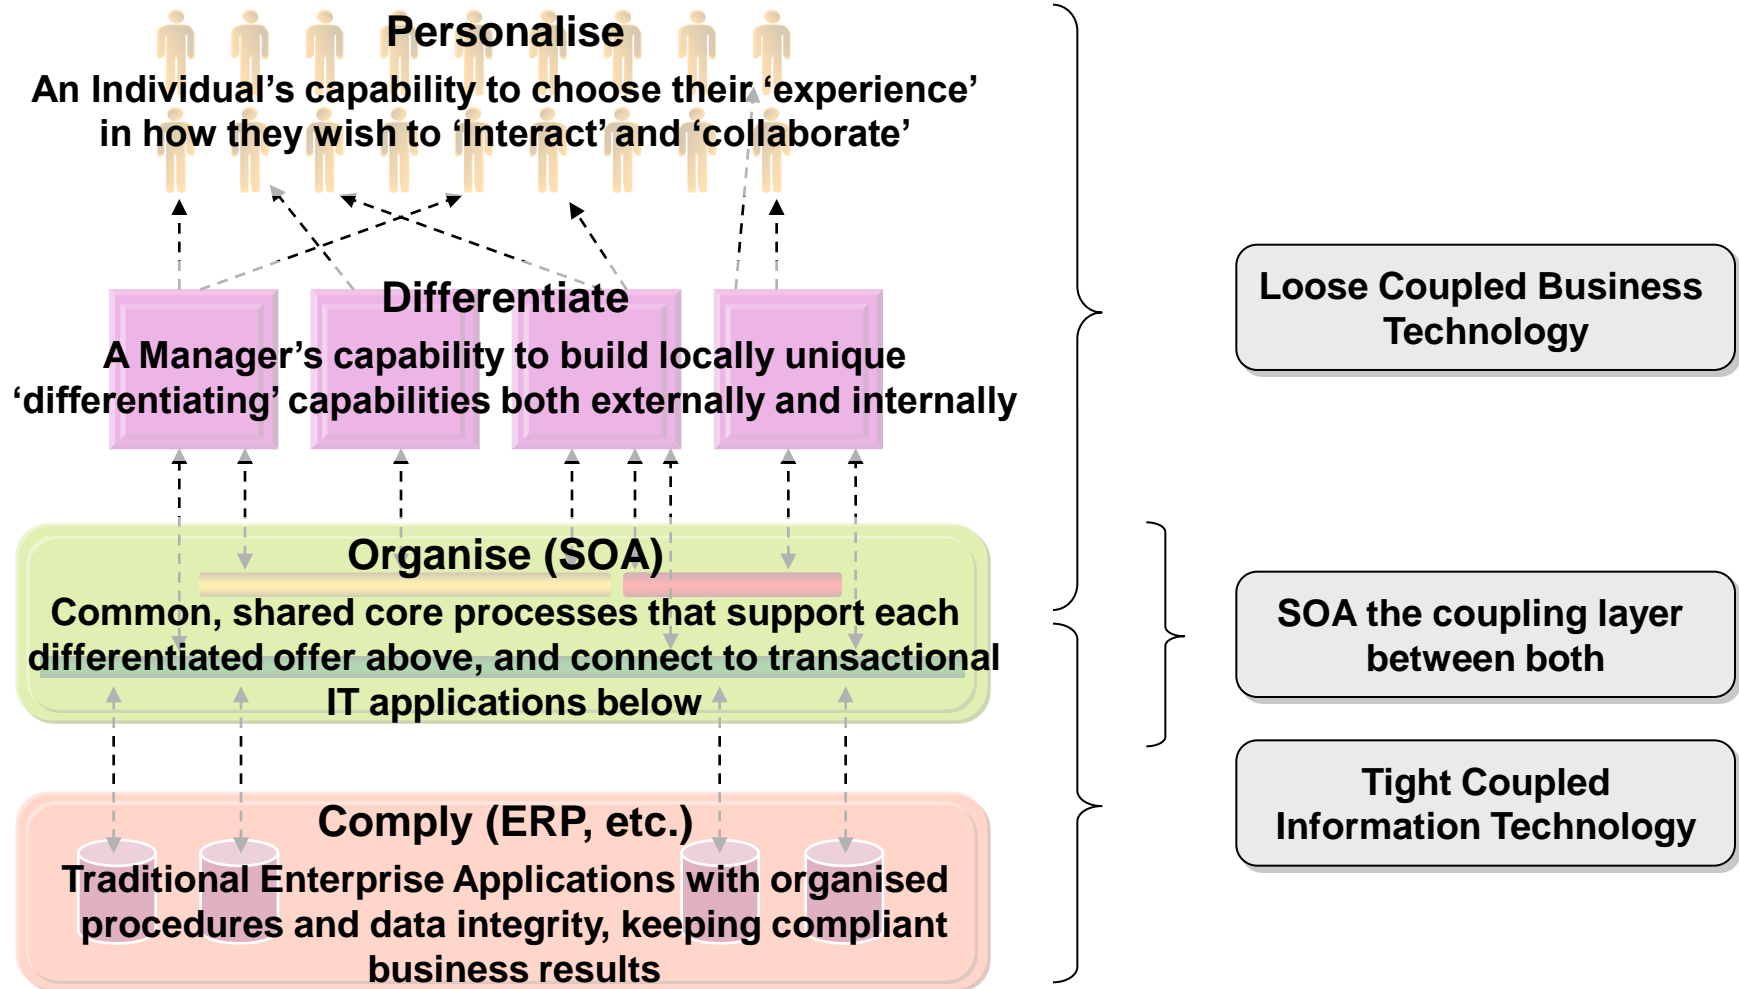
Personalise
An Individual’s capability to choose their ‘experience’ in how they wish to ‘Interact’ and ‘collaborate’

Differentiate
A Manager’s capability to build locally unique ‘differentiating’ capabilities both externally and internally

Organise (SOA)
Common, shared core processes that support each differentiated offer above, and connect to transactional IT applications below

Comply (ERP, etc.)
Traditional Enterprise Applications with organised procedures and data integrity, keeping compliant business results

Loose Coupled Business Technology

SOA the coupling layer between both

Tight Coupled Information Technology